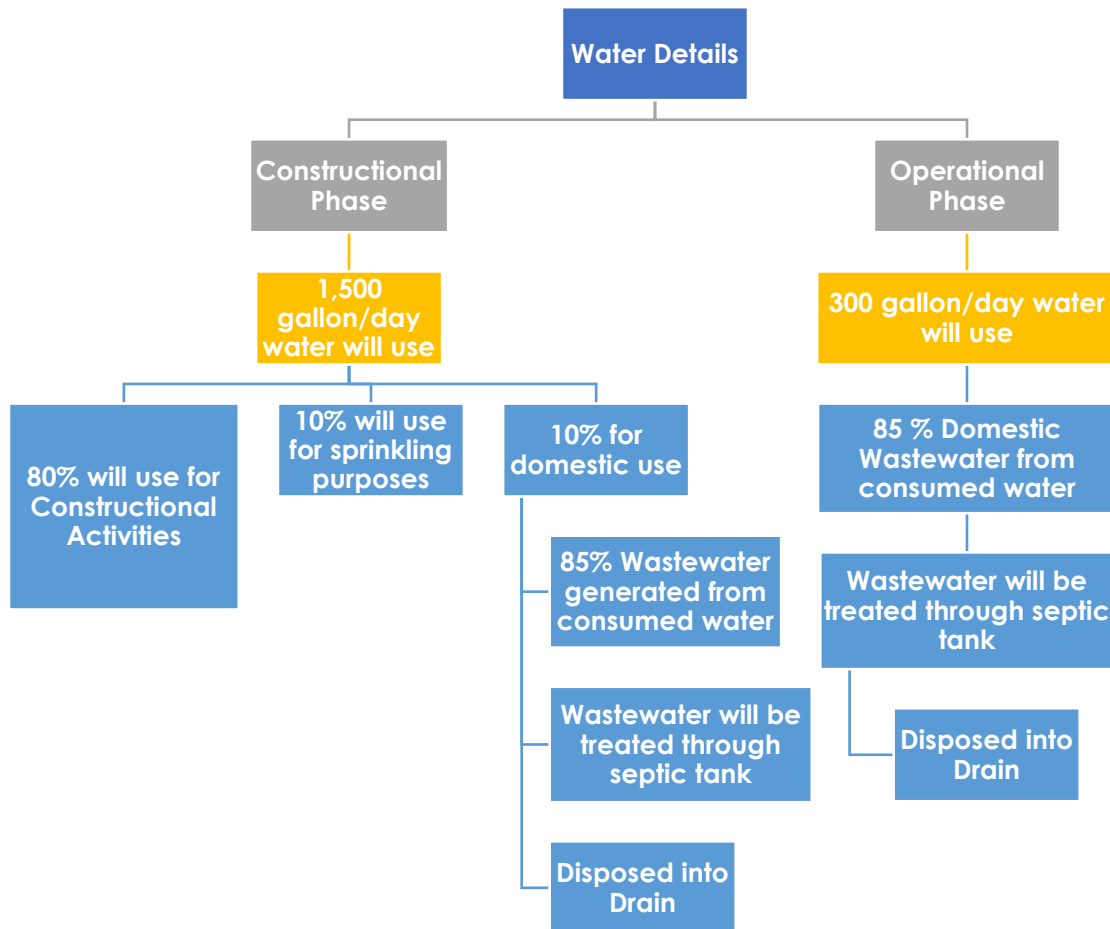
Water Details

Constructional Phase

1,500 gallon/day water will use

80% will use for Constructional Activities

10% will use for sprinkling purposes

10% for domestic use

85% Wastewater generated from consumed water

Wastewater will be treated through septic tank

Disposed into Drain

Operational Phase

300 gallon/day water will use

85 % Domestic Wastewater from consumed water

Wastewater will be treated through septic tank

Disposed into Drain